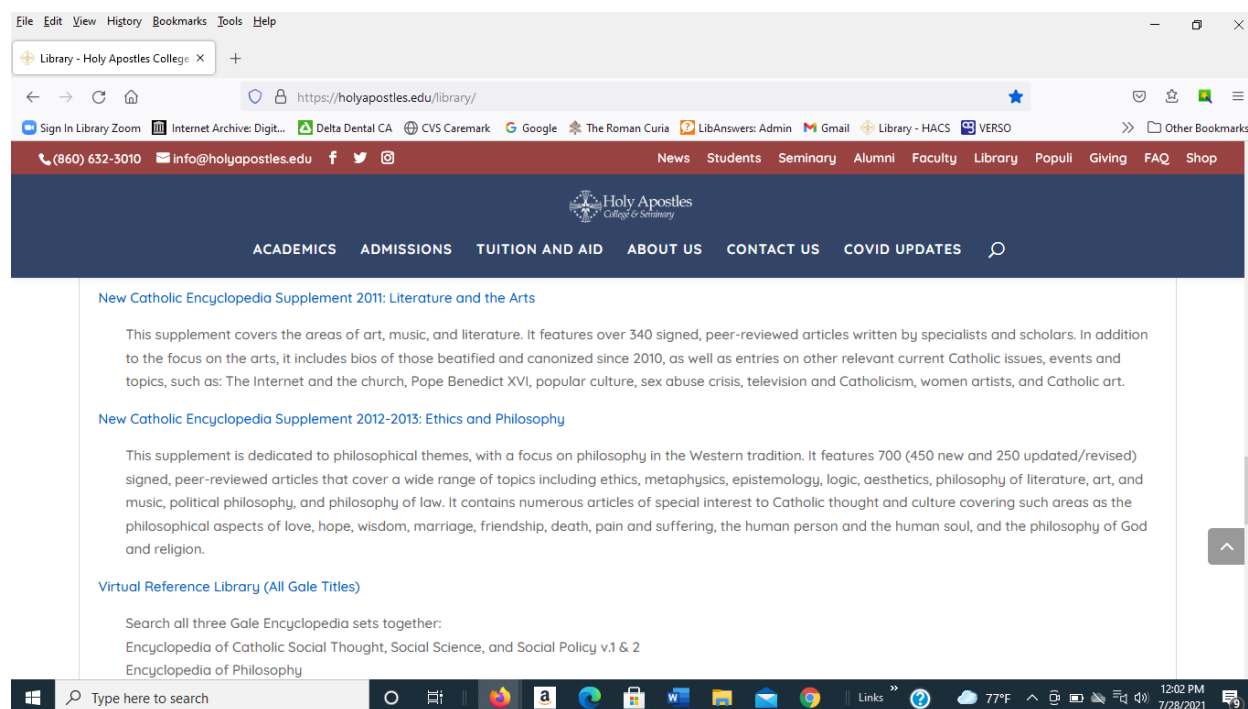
File Edit View History Bookmarks Tools Help

Library - Holy Apostles College ×

https://holyapostles.edu/library/

Sign In Library Zoom  Internet Archive: Digit...  Delta Dental CA  CVS Caremark  Google  The Roman Curia  LibAnswers: Admin  Gmail  Library - HACS  VERSO  Other Bookmarks

(860) 632-3010  info@holyapostles.edu  News  Students  Seminary  Alumni  Faculty  Library  Populi  Giving  FAQ  Shop

Holy Apostles College & Seminary

ACADEMICS  ADMISSIONS  TUITION AND AID  ABOUT US  CONTACT US  COVID UPDATES

New Catholic Encyclopedia Supplement 2011: Literature and the Arts

This supplement covers the areas of art, music, and literature. It features over 340 signed, peer-reviewed articles written by specialists and scholars. In addition to the focus on the arts, it includes bios of those beatified and canonized since 2010, as well as entries on other relevant current Catholic issues, events and topics, such as: The Internet and the church, Pope Benedict XVI, popular culture, sex abuse crisis, television and Catholicism, women artists, and Catholic art.

New Catholic Encyclopedia Supplement 2012-2013: Ethics and Philosophy

This supplement is dedicated to philosophical themes, with a focus on philosophy in the Western tradition. It features 700 (450 new and 250 updated/revised) signed, peer-reviewed articles that cover a wide range of topics including ethics, metaphysics, epistemology, logic, aesthetics, philosophy of literature, art, and music, political philosophy, and philosophy of law. It contains numerous articles of special interest to Catholic thought and culture covering such areas as the philosophical aspects of love, hope, wisdom, marriage, friendship, death, pain and suffering, the human person and the human soul, and the philosophy of God and religion.

Virtual Reference Library (All Gale Titles)

Search all three Gale Encyclopedia sets together:
Encyclopedia of Catholic Social Thought, Social Science, and Social Policy v.1 & 2
Encyclopedia of Philosophy

Type here to search  Links  77°F  12:02 PM 7/28/2021